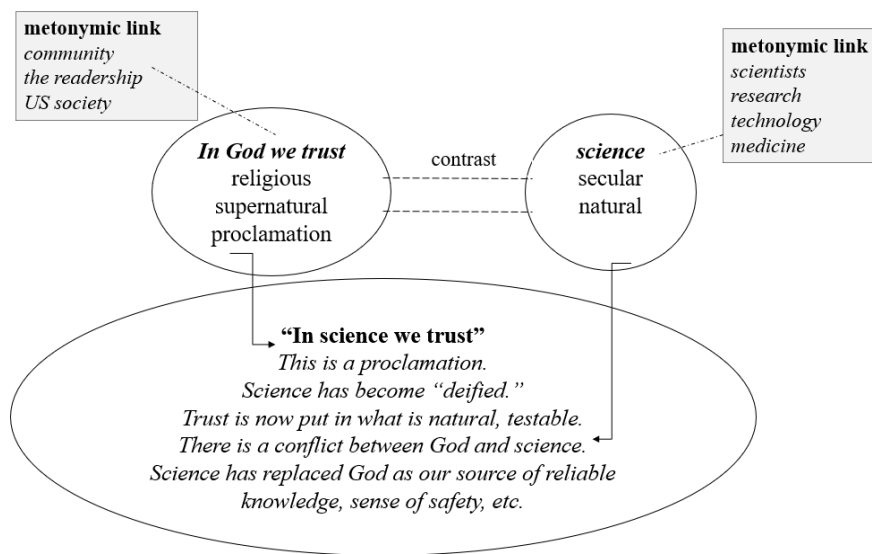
metonymic link
community
the readership
US society

metonymic link
scientists
research
technology
medicine

In God we trust
religious
supernatural
proclamation

contrast

science
secular
natural

"In science we trust"
This is a proclamation.
Science has become "deified."
Trust is now put in what is natural, testable.
There is a conflict between God and science.
Science has replaced God as our source of reliable knowledge, sense of safety, etc.